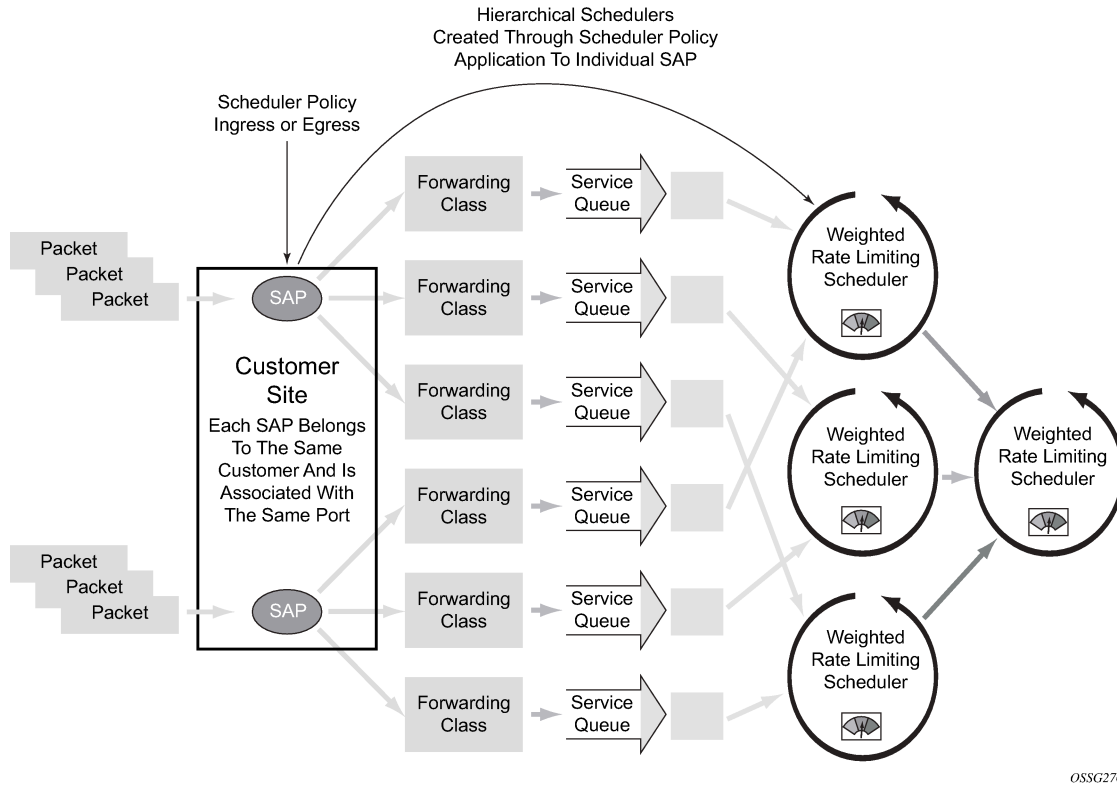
Hierarchical Schedulers
Created Through Scheduler Policy
Application To Individual SAP

Scheduler Policy
Ingress or Egress

Packet
Packet
Packet

SAP

Customer Site

Each SAP Belongs To The Same Customer And Is Associated With The Same Port

Packet
Packet
Packet

SAP

Forwarding Class

Service Queue

Forwarding Class

Service Queue

Forwarding Class

Service Queue

Forwarding Class

Service Queue

Forwarding Class

Service Queue

Forwarding Class

Service Queue

Weighted Rate Limiting Scheduler

Weighted Rate Limiting Scheduler

Weighted Rate Limiting Scheduler

Weighted Rate Limiting Scheduler

OSSG27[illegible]